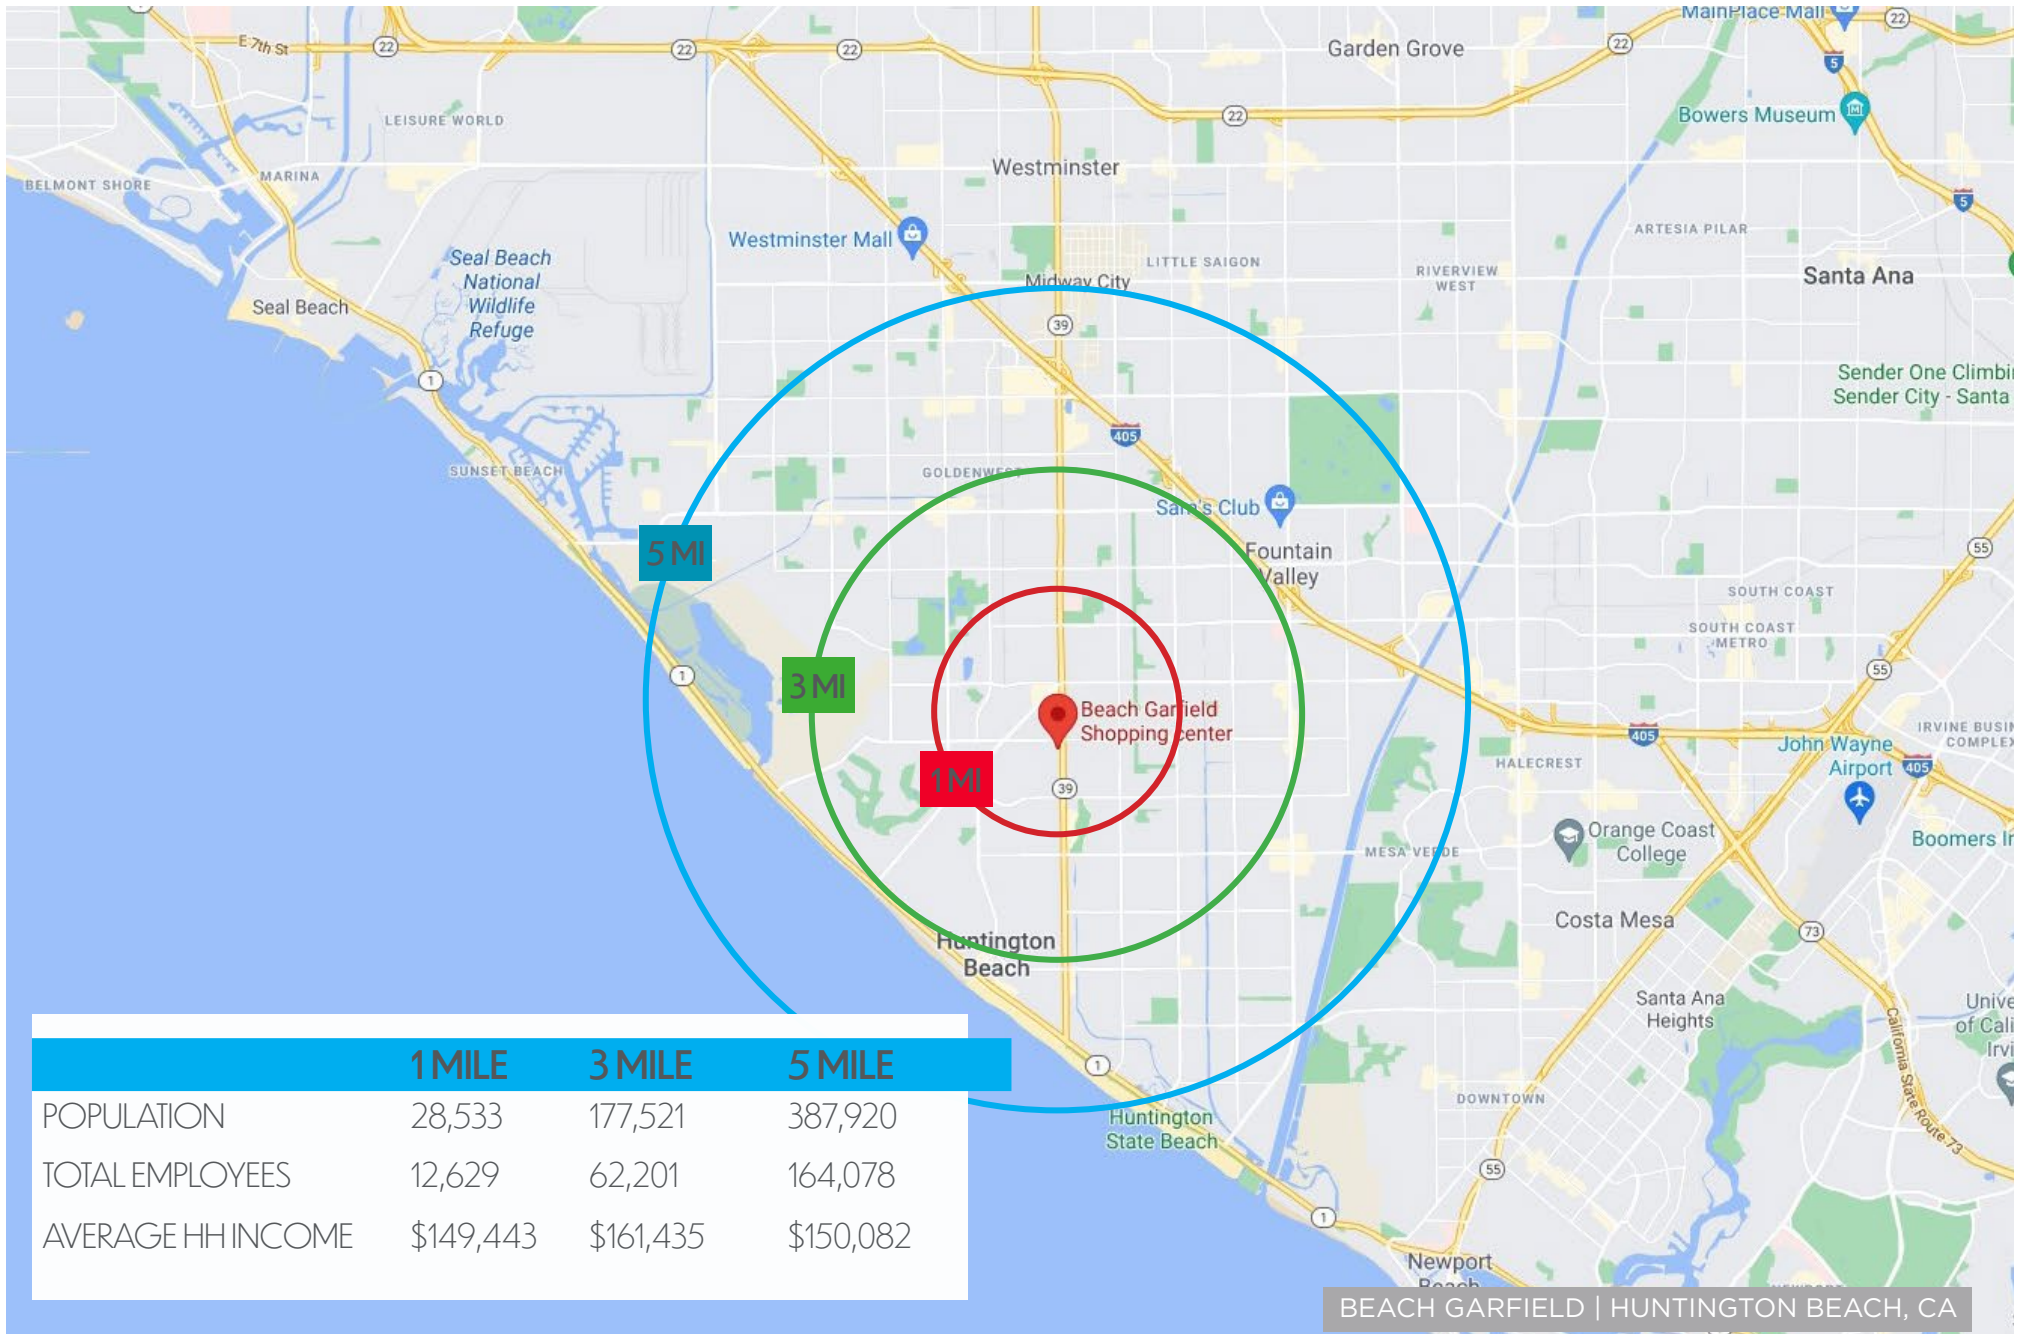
MainPlace Mall
E 7th St
22
22
22
22
22
22
Garden Grove
5
Bowers Museum
LEISURE WORLD
Westminster
BELMONT SHORE
MARINA
5
ARTESIA PILAR
Westminster Mall
Seal Beach National Wildlife Refuge
LITTLE SAIGON
Midway City
RIVERVIEW WEST
Santa Ana
Seal Beach
39
1
Sender One Climbi
Sender City - Santa
405
SUNSET BEACH
GOLDENWEST
Sam's Club
Fountain Valley
5 MI
55
SOUTH COAST
SOUTH COAST METRO
3 MI
55
1
Beach Garfield Shopping center
405
IRVINE BUSI COMPLEX
John Wayne Airport
405
1 MI
HALECREST
39
Orange Coast College
Boomers I
MESA VERDE
Costa Mesa
Huntington Beach
73
Santa Ana Heights
Unive of Cali Irvi
California State Route 73
| | 1 MILE | 3 MILE | 5 MILE |
|---|---|---|---|
| POPULATION | 28,533 | 177,521 | 387,920 |
| TOTAL EMPLOYEES | 12,629 | 62,201 | 164,078 |
| AVERAGE HH INCOME | $149,443 | $161,435 | $150,082 |
1
Huntington State Beach
DOWNTOWN
55
1
Newport Beach
BEACH GARFIELD | HUNTINGTON BEACH, CA